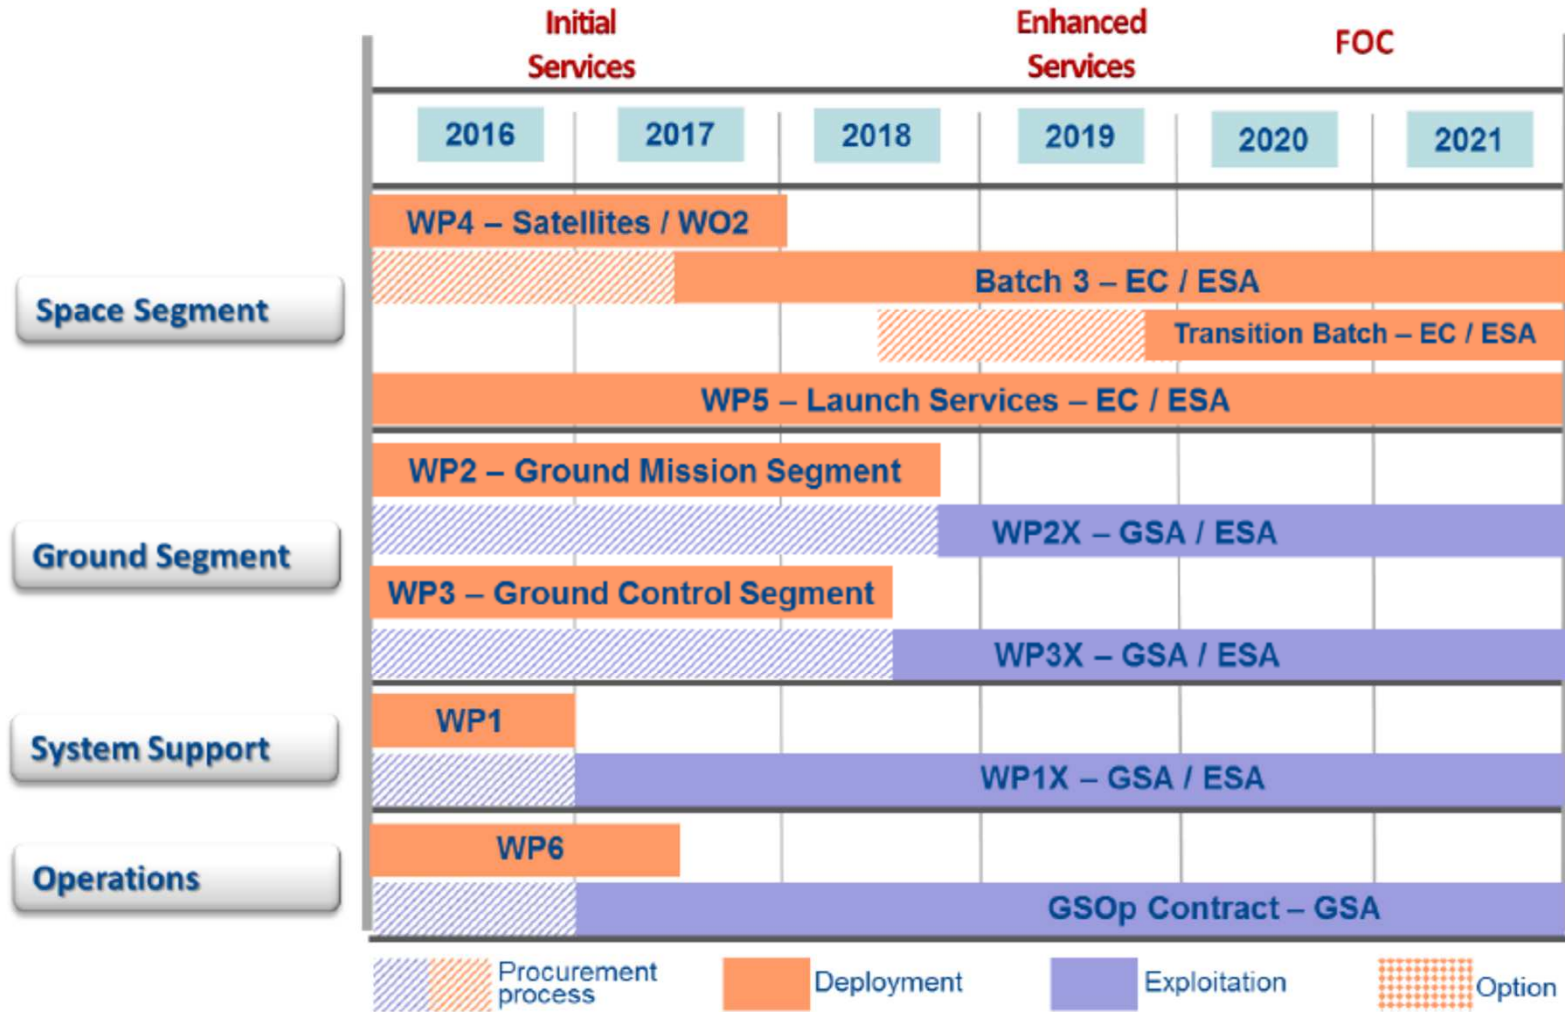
| | Initial Services | | | Enhanced Services | FOC | |
|---|---|---|---|---|---|---|
| | 2016 | 2017 | 2018 | 2019 | 2020 | 2021 |
| Space Segment | WP4 – Satellites / WO2 | | | | | |
| | Batch 3 – EC / ESA | | | | | |
| | Transition Batch – EC / ESA | | | | | |
| | WP5 – Launch Services – EC / ESA | | | | | |
| Ground Segment | WP2 – Ground Mission Segment | | | | | |
| | WP2X – GSA / ESA | | | | | |
| | WP3 – Ground Control Segment | | | | | |
| | WP3X – GSA / ESA | | | | | |
| System Support | WP1 | | | | | |
| | WP1X – GSA / ESA | | | | | |
| Operations | WP6 | | | | | |
| | GSOp Contract – GSA | | | | | |

Procurement process
Deployment
Exploitation
Option